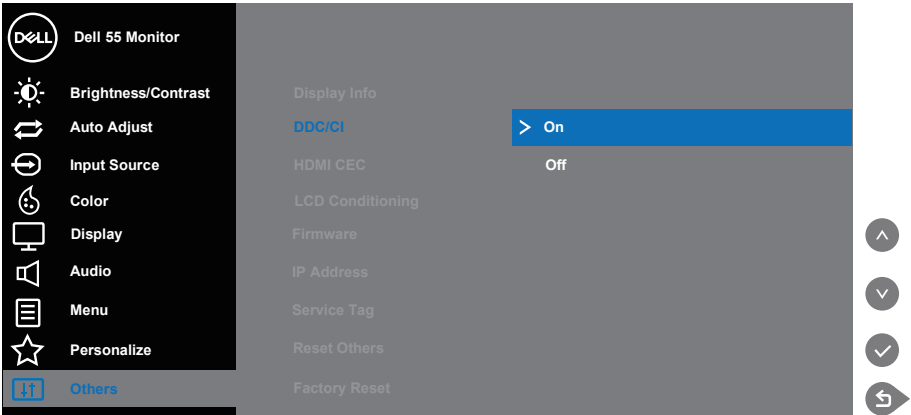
DELL Dell 55 Monitor

Brightness/Contrast
Auto Adjust
Input Source
Color
Display
Audio
Menu
Personalize
Others

Display Info
DDC/CI
HDMI CEC
LCD Conditioning
Firmware
IP Address
Service Tag
Reset Others
Factory Reset

> On
Off